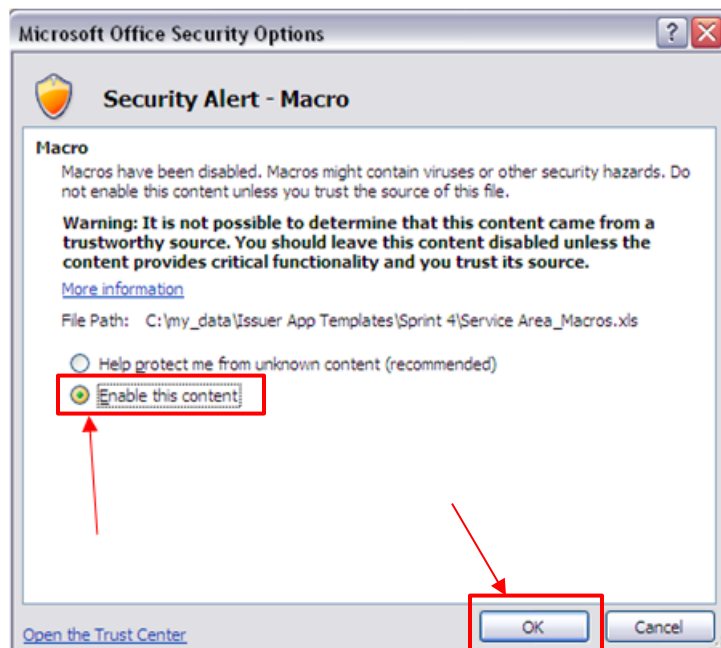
Microsoft Office Security Options

?

Security Alert - Macro

Macro

Macros have been disabled. Macros might contain viruses or other security hazards. Do not enable this content unless you trust the source of this file.

Warning: It is not possible to determine that this content came from a trustworthy source. You should leave this content disabled unless the content provides critical functionality and you trust its source.

More information

File Path: C:\my_data\Issuer App Templates\Sprint 4\Service Area_Macros.xls

Help protect me from unknown content (recommended)

Enable this content

Open the Trust Center

OK

Cancel